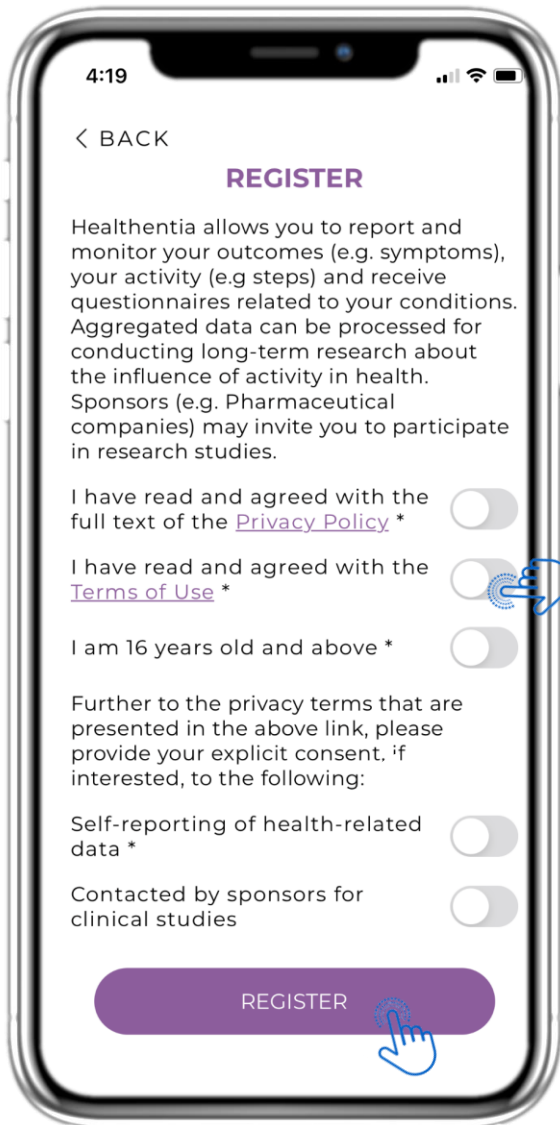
4:19

< BACK

REGISTER

Healthentia allows you to report and monitor your outcomes (e.g. symptoms), your activity (e.g steps) and receive questionnaires related to your conditions. Aggregated data can be processed for conducting long-term research about the influence of activity in health. Sponsors (e.g. Pharmaceutical companies) may invite you to participate in research studies.

I have read and agreed with the full text of the Privacy Policy *

I have read and agreed with the Terms of Use *

I am 16 years old and above *

Further to the privacy terms that are presented in the above link, please provide your explicit consent, if interested, to the following:

Self-reporting of health-related data *

Contacted by sponsors for clinical studies

REGISTER